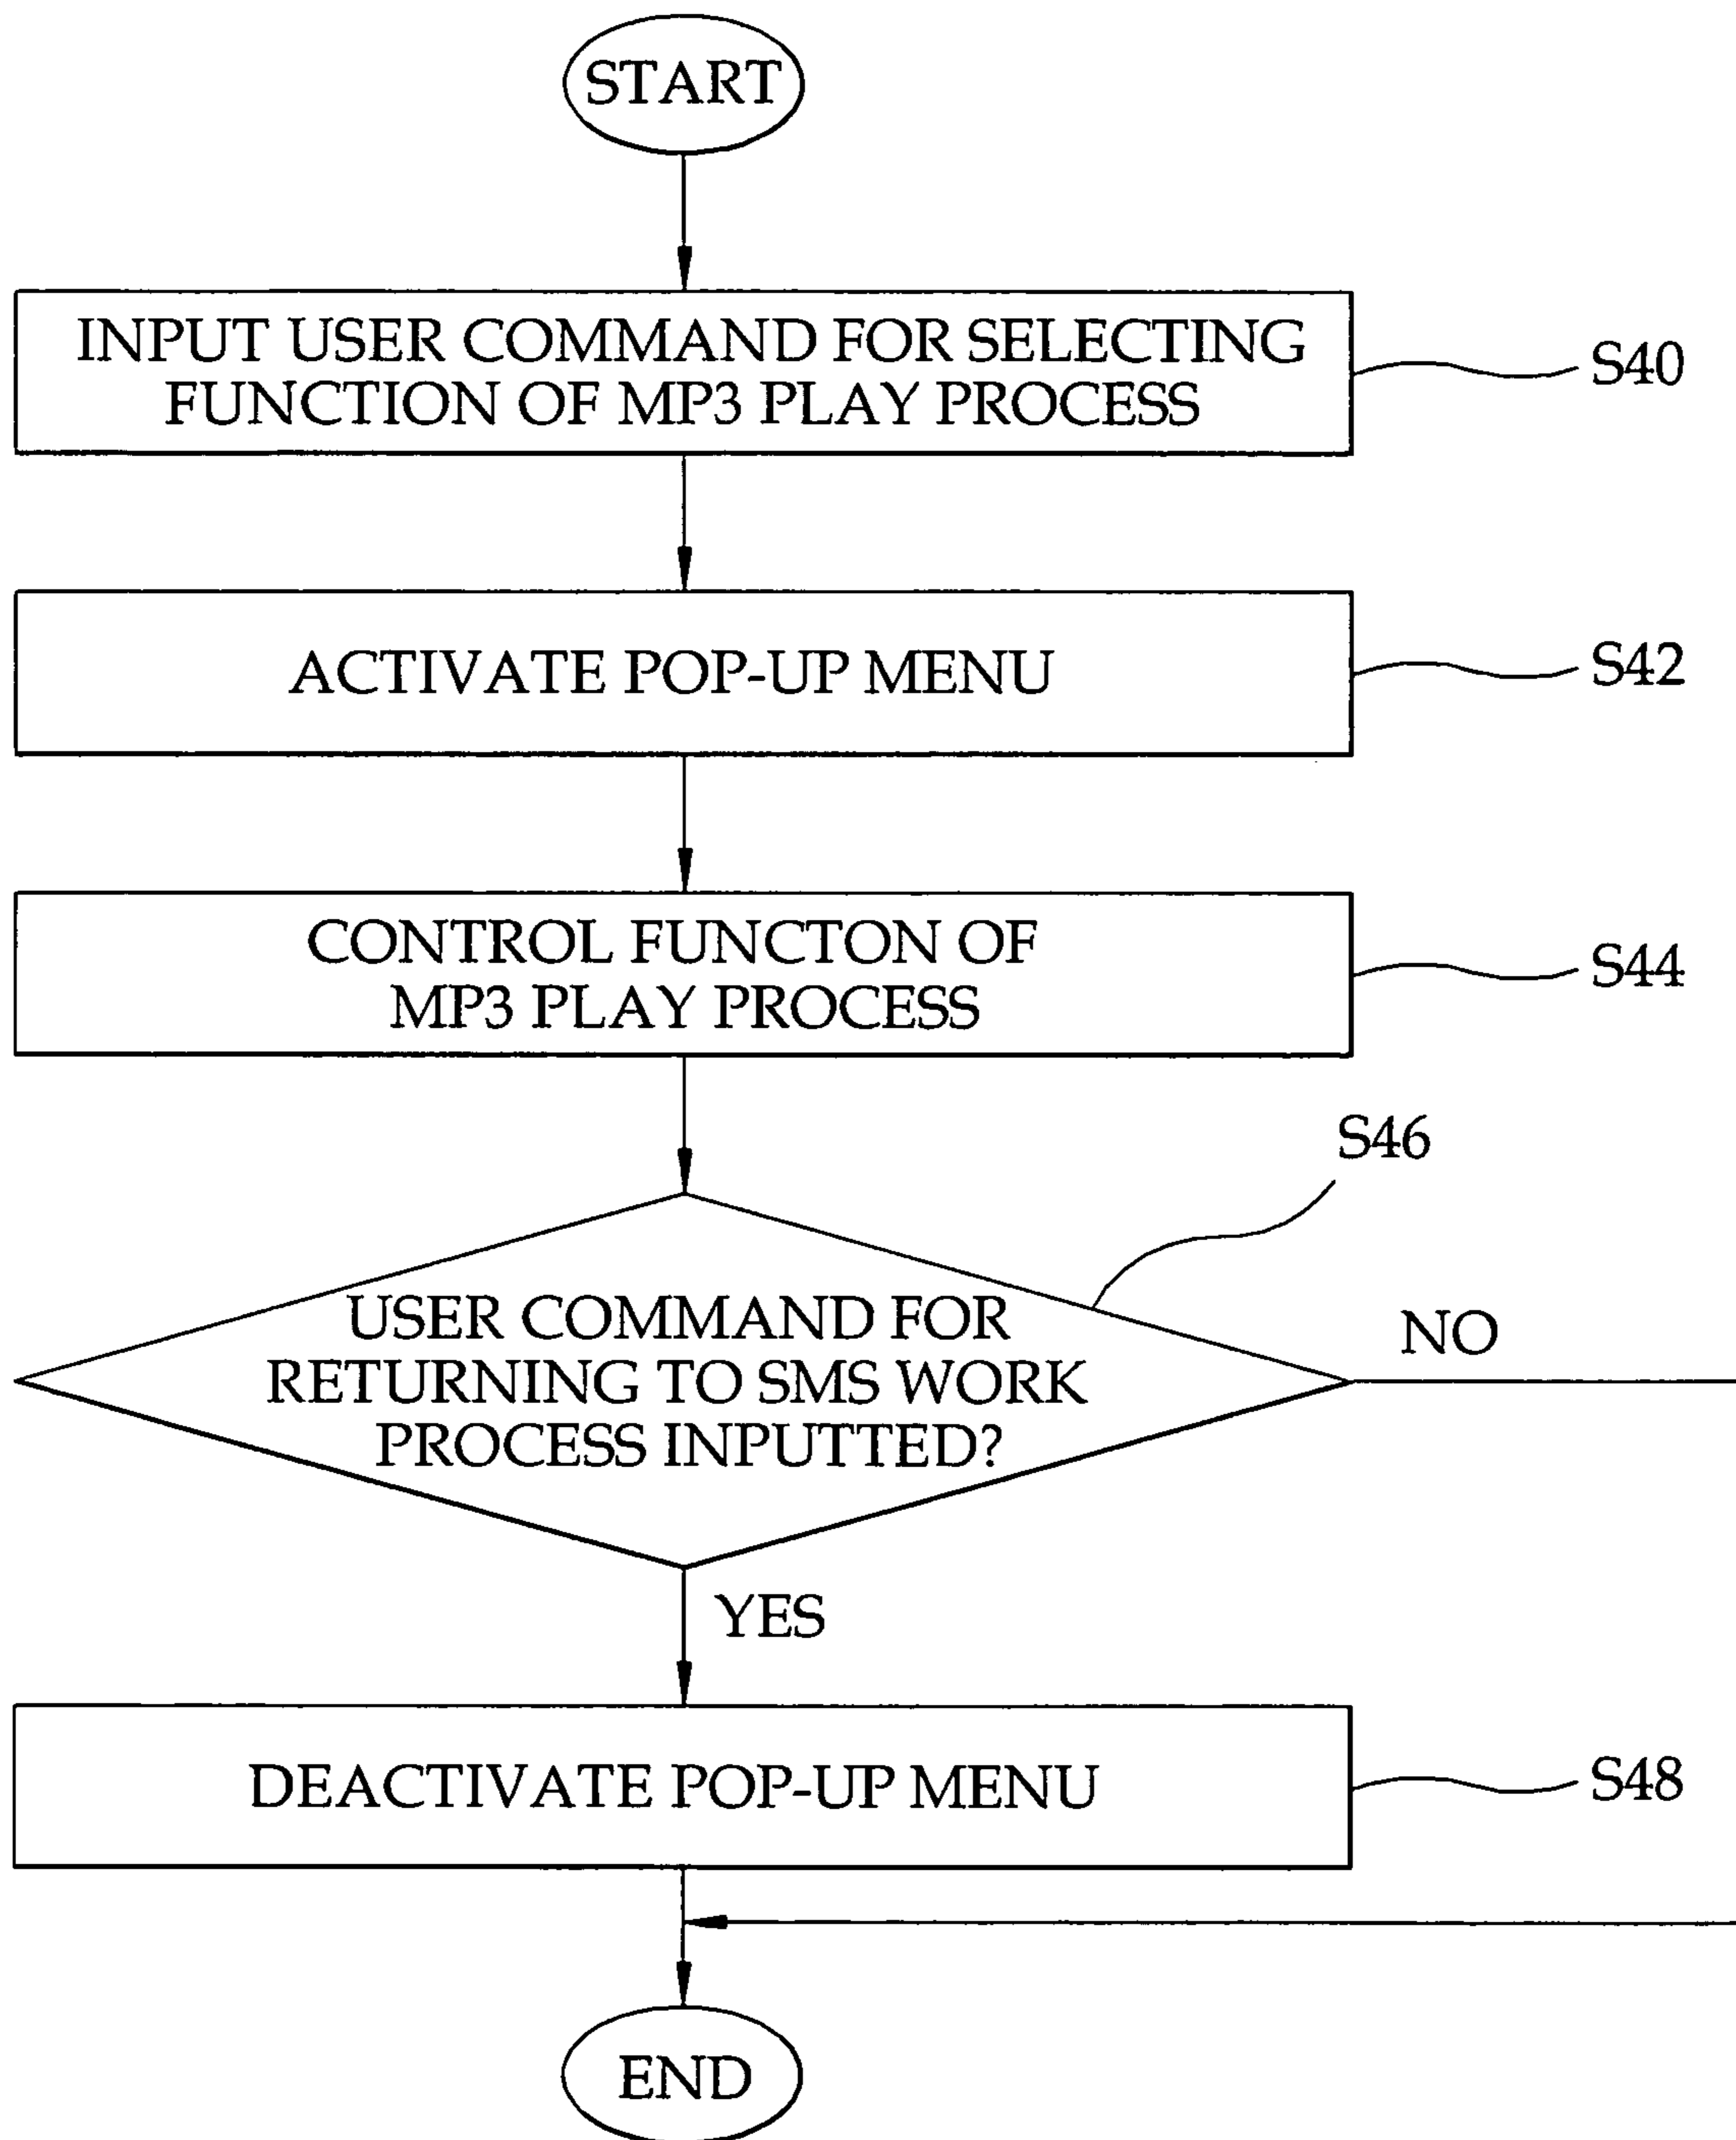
START

INPUT USER COMMAND FOR SELECTING FUNCTION OF MP3 PLAY PROCESS

S40

ACTIVATE POP-UP MENU

S42

CONTROL FUNCTON OF MP3 PLAY PROCESS

S44

S46

USER COMMAND FOR RETURNING TO SMS WORK PROCESS INPUTTED?

NO

YES

DEACTIVATE POP-UP MENU

S48

END